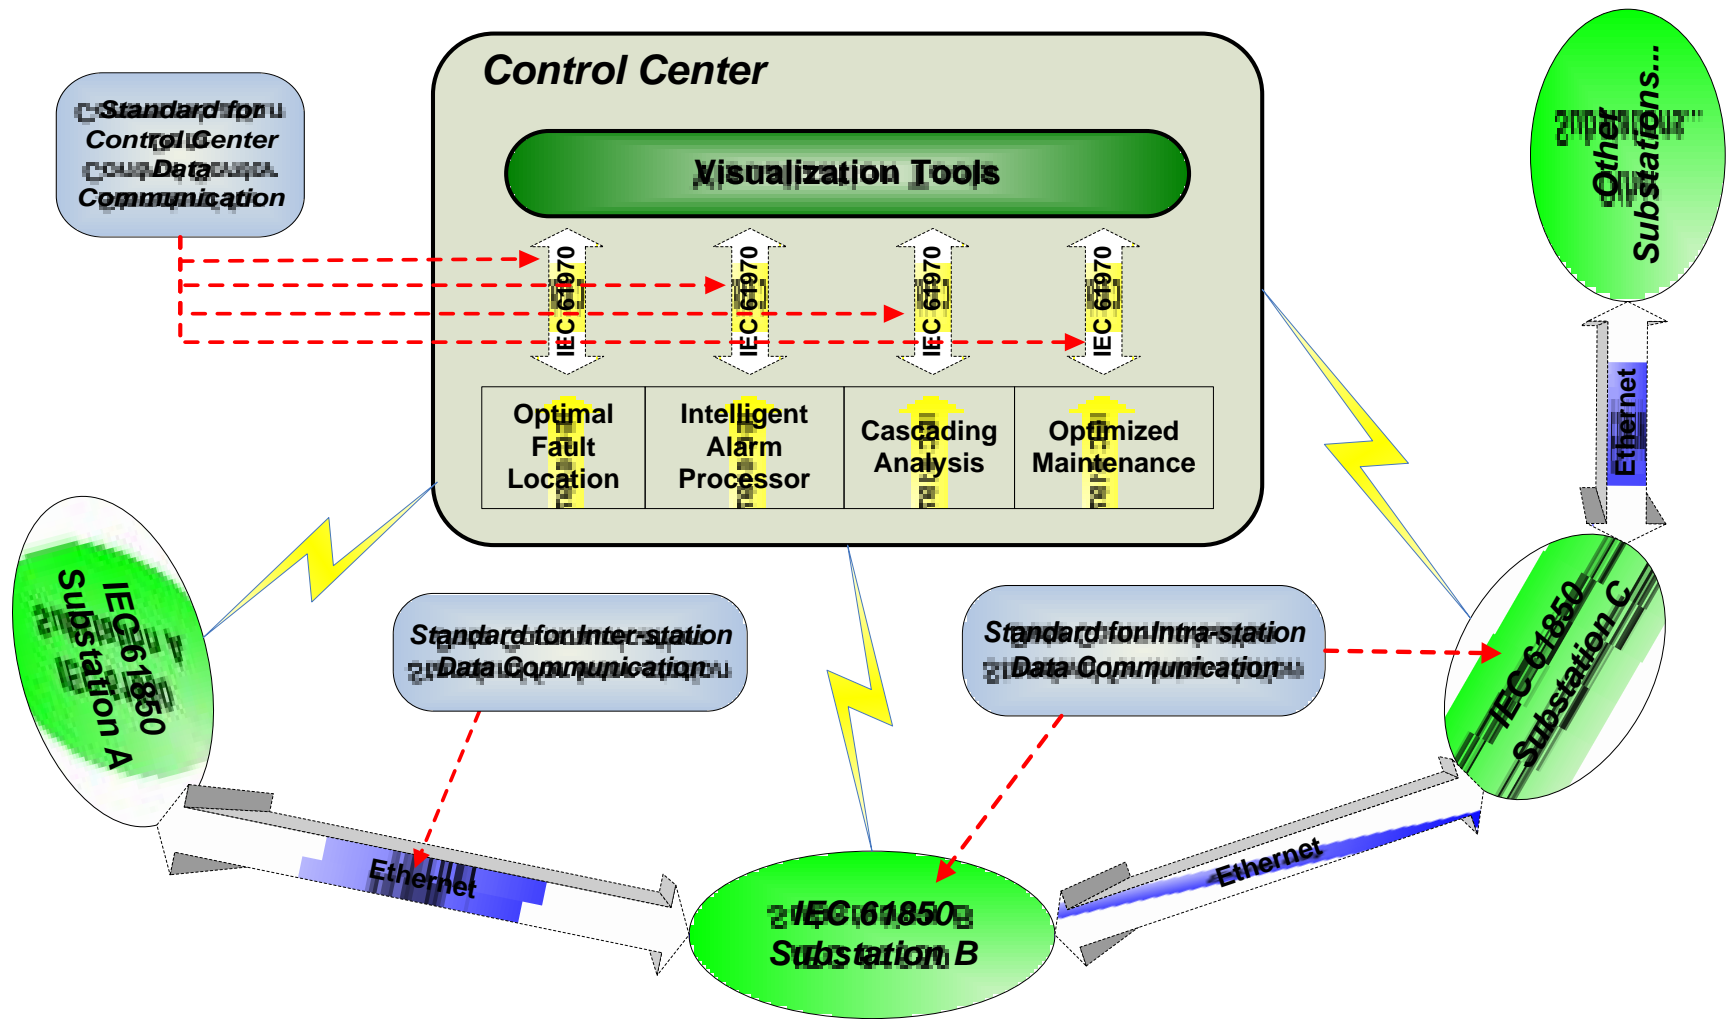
Standard for Control Center Data Communication

Control Center

Visualization Tools

IEC 61970

IEC 61970

IEC 61970

IEC 61970

| Optimal Fault Location | Intelligent Alarm Processor | Cascading Analysis | Optimized Maintenance |
|---|---|---|---|

Other Substations...

Ethernet

IEC 61850 Substation A

Standard for Inter-station Data Communication

Standard for Intra-station Data Communication

IEC 61850 Substation C

Ethernet

IEC 61850 Substation B

Ethernet